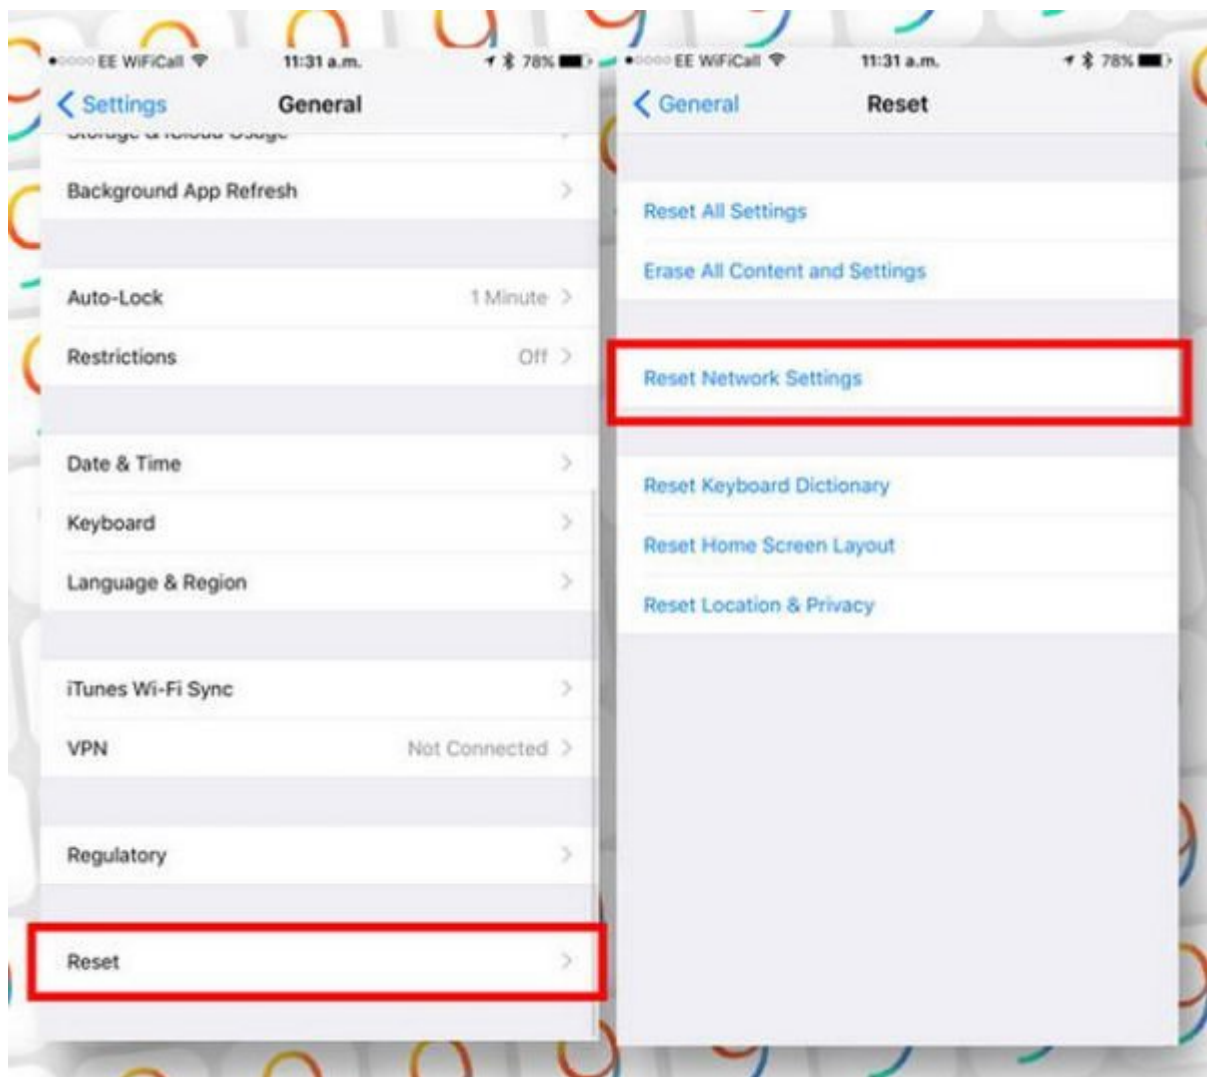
●○○○○ EE WiFiCall 11:31 a.m. 78%

< Settings General

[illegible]

Background App Refresh

Auto-Lock 1 Minute

Restrictions Off

Date & Time

Keyboard

Language & Region

iTunes Wi-Fi Sync

VPN Not Connected

Regulatory

Reset

●○○○○ EE WiFiCall 11:31 a.m. 78%

< General Reset

Reset All Settings

Erase All Content and Settings

Reset Network Settings

Reset Keyboard Dictionary

Reset Home Screen Layout

Reset Location & Privacy